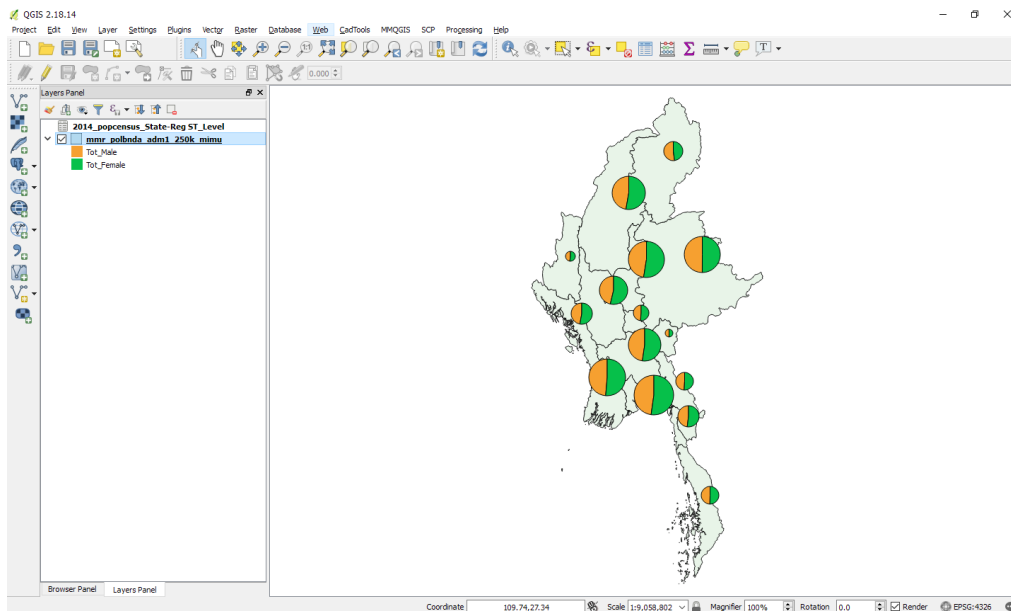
QGIS 2.18.14

Project Edit View Layer Settings Plugins Vector Raster Database Web CadTools MMQGIS SCP Processing Help

0.000

Layers Panel

2014_popcensus_State-Reg ST_Level
mmr_polbnda_adm1_250k_mimu
Tot_Male
Tot_Female

Browser Panel Layers Panel

Coordinate 109.74,27.34 Scale 1:9,058,802 Magnifier 100% Rotation 0.0 Render EPSG:4326